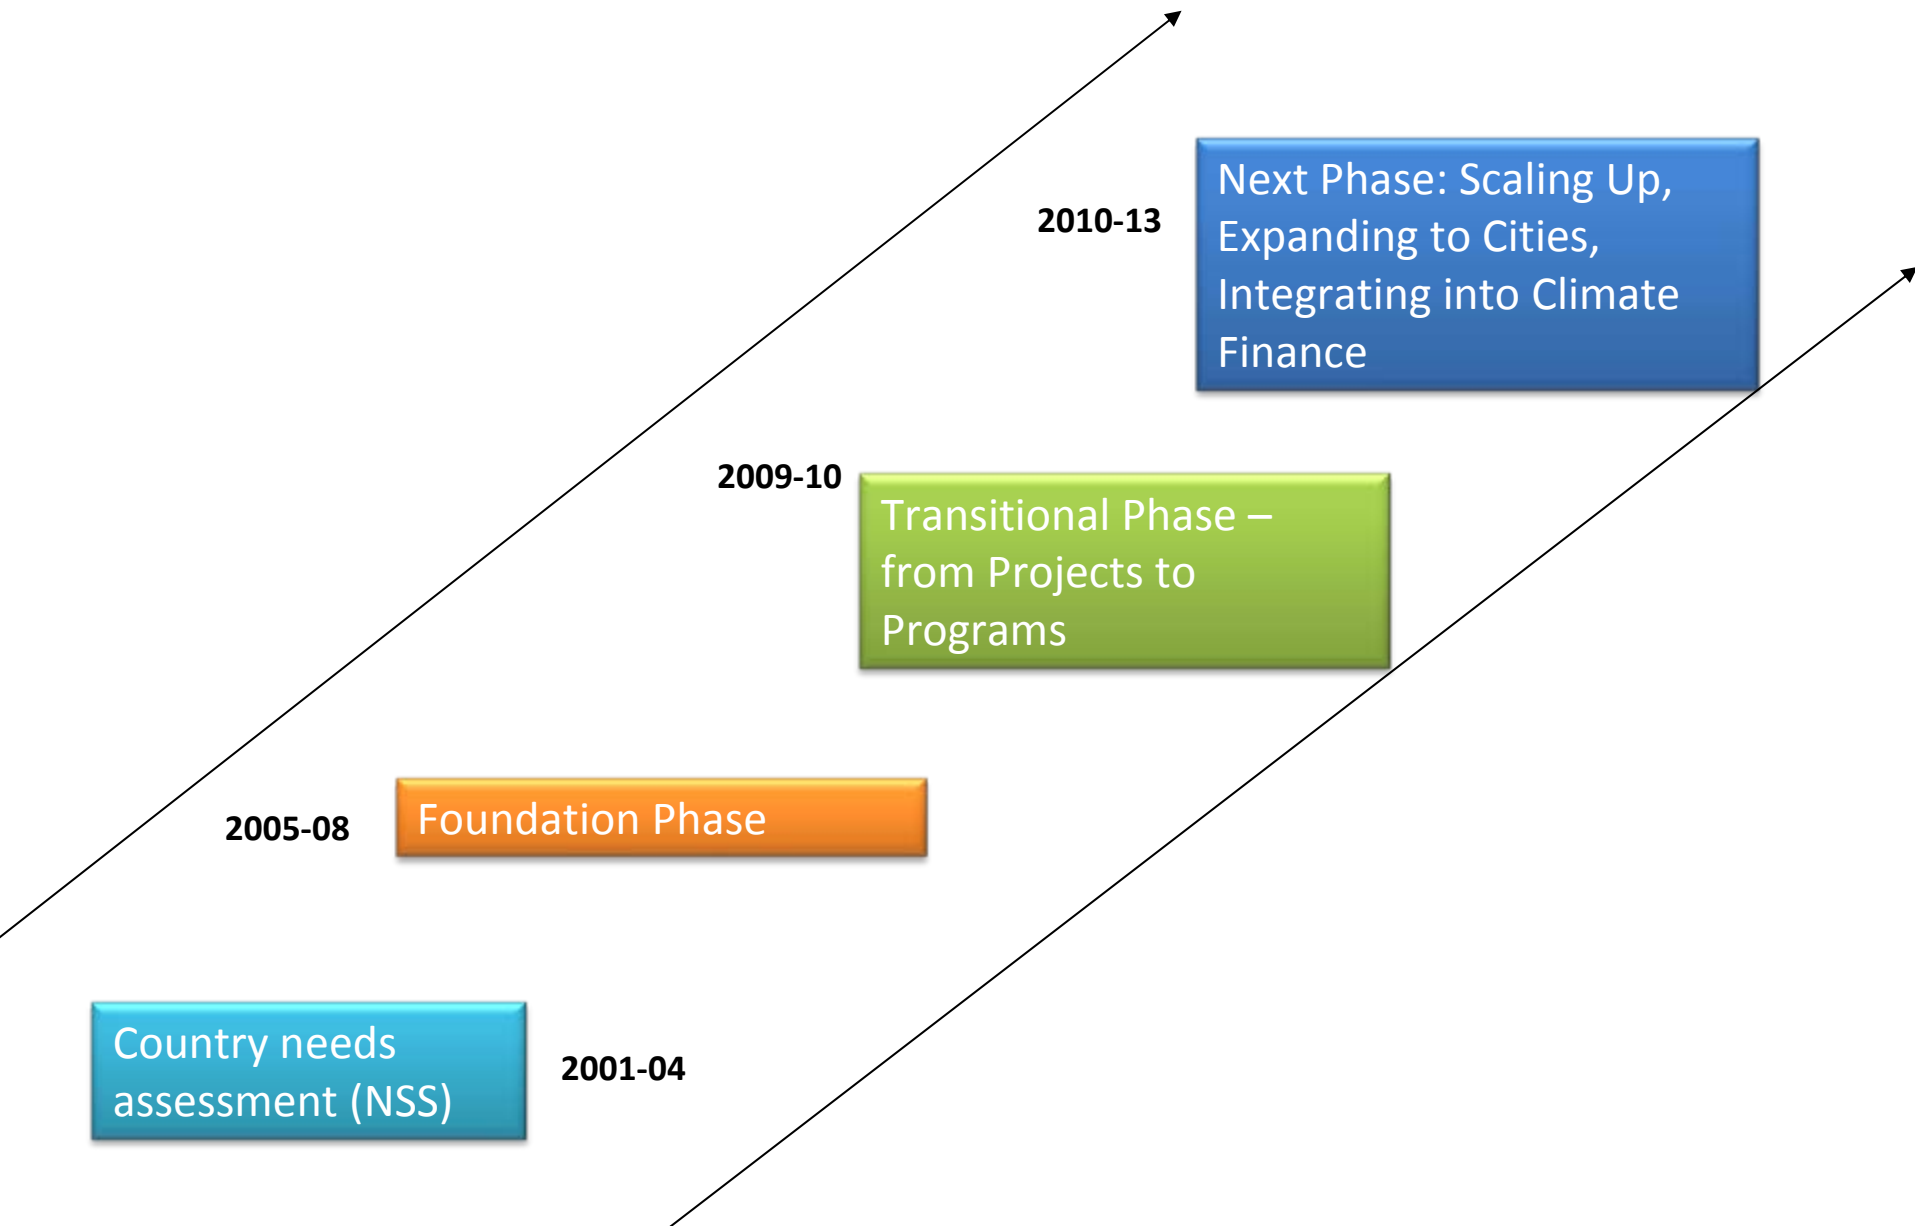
2010-13

Next Phase: Scaling Up, Expanding to Cities, Integrating into Climate Finance

2009-10

Transitional Phase – from Projects to Programs

2005-08

Foundation Phase

Country needs assessment (NSS)

2001-04